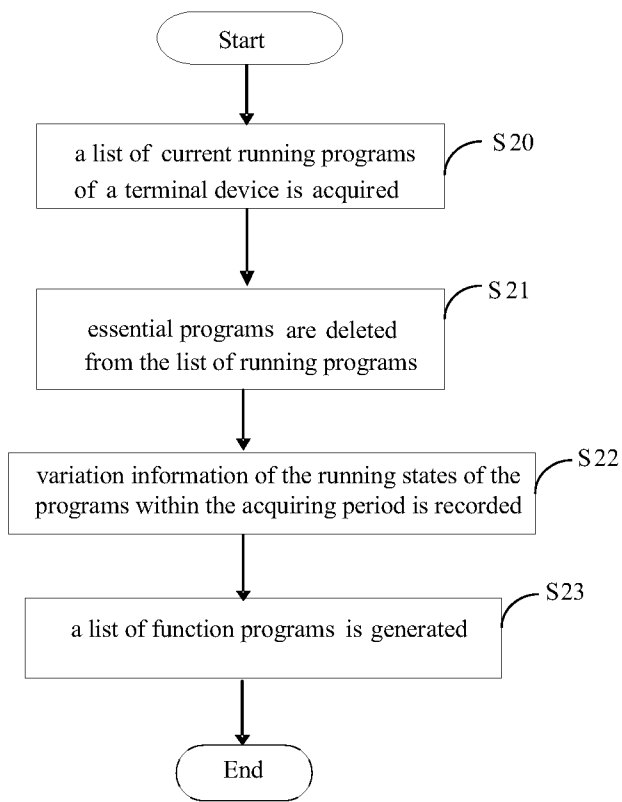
Start

a list of current running programs of a terminal device is acquired

S 20

essential programs are deleted from the list of running programs

S 21

variation information of the running states of the programs within the acquiring period is recorded

S 22

a list of function programs is generated

S23

End